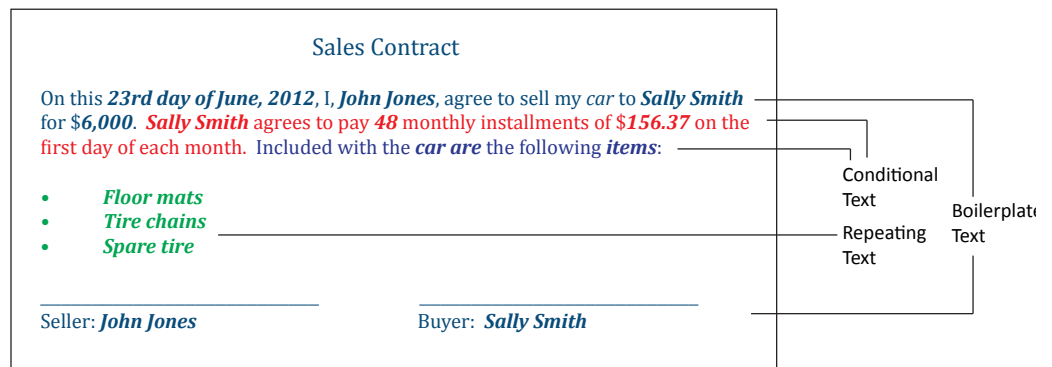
Sales Contract

On this ***23rd day of June, 2012***, I, ***John Jones***, agree to sell my *car* to ***Sally Smith*** for $***6,000***. ***Sally Smith*** agrees to pay ***48*** monthly installments of $***156.37*** on the first day of each month. Included with the ***car are*** the following ***items***:

- ***Floor mats***
- ***Tire chains***
- ***Spare tire***

Seller: ***John Jones***

Buyer: ***Sally Smith***

Conditional Text

Repeating Text

Boilerplate Text